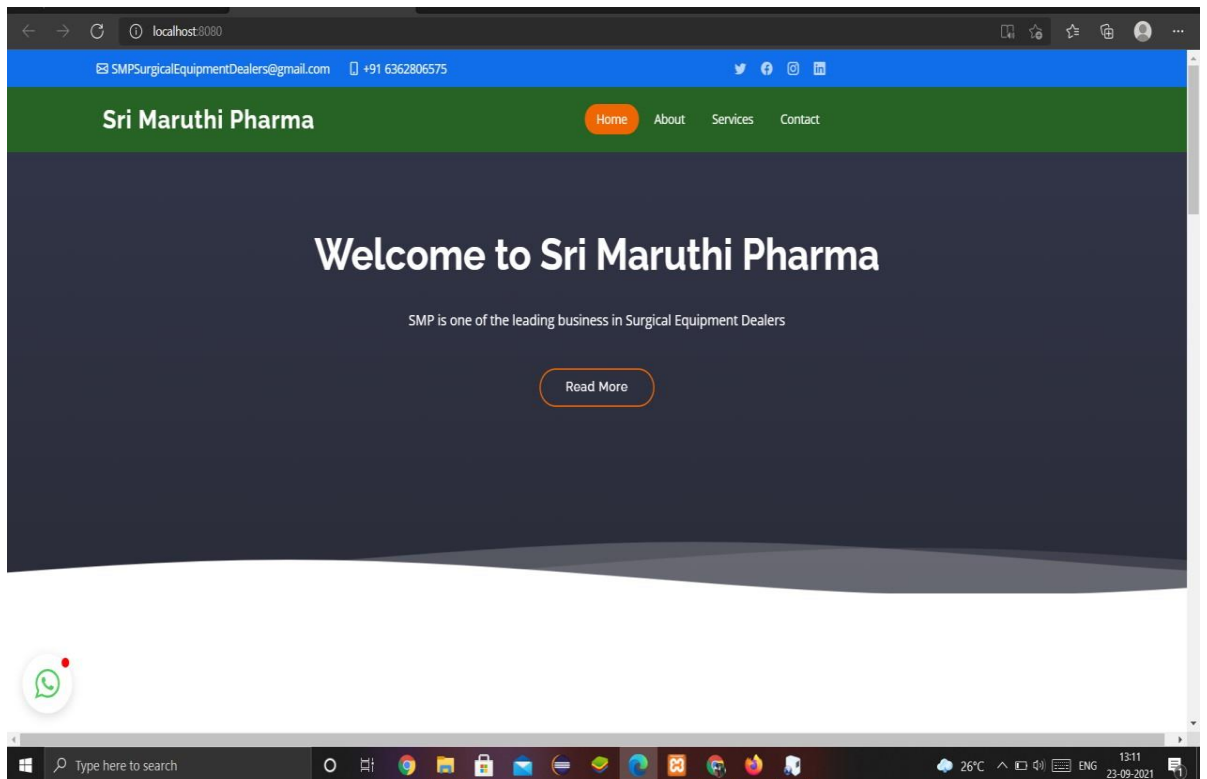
localhost:8080

SMPSurgicalEquipmentDealers@gmail.com +91 6362806575

Sri Maruthi Pharma

Home About Services Contact

Welcome to Sri Maruthi Pharma

SMP is one of the leading business in Surgical Equipment Dealers

Read More

Type here to search

26°C ENG 13:11 23-09-2021